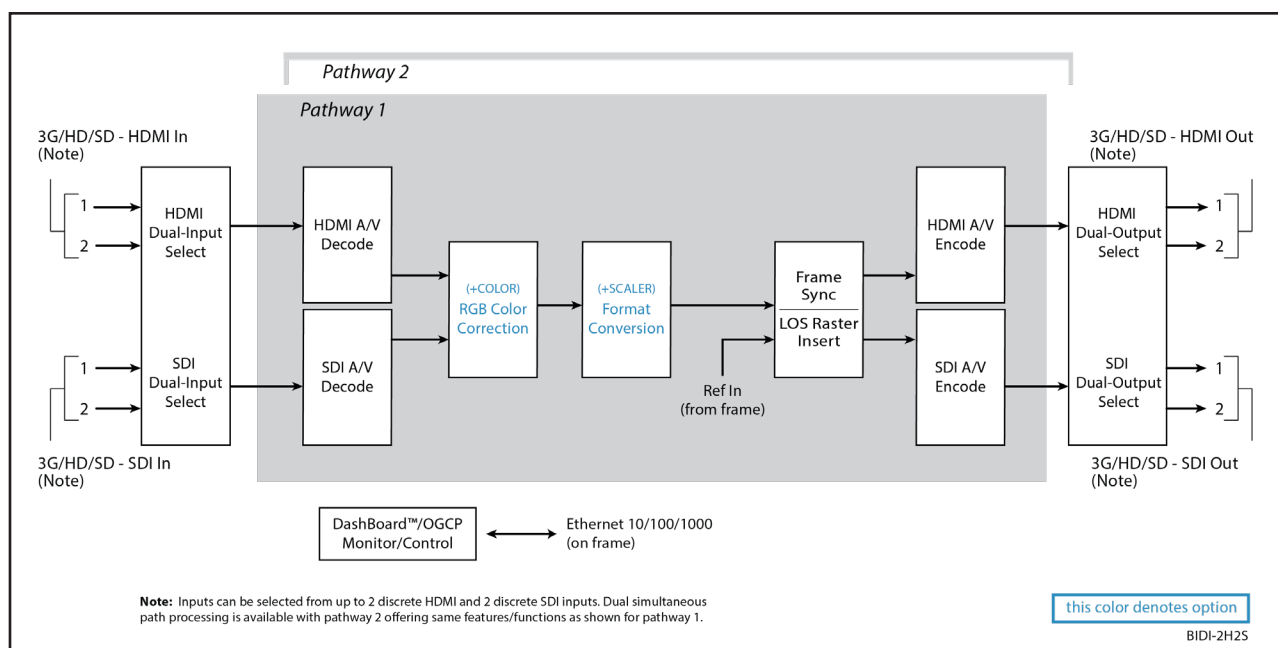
Pathway 2

Pathway 1

3G/HD/SD - HDMI In
(Note)

1
2

HDMI
Dual-Input
Select

HDMI A/V
Decode

1
2

SDI
Dual-Input
Select

SDI A/V
Decode

3G/HD/SD - SDI In
(Note)

(+COLOR)
RGB Color
Correction

(+SCALER)
Format
Conversion

Frame
Sync

LOS Raster
Insert

Ref In
(from frame)

HDMI A/V
Encode

SDI A/V
Encode

3G/HD/SD - HDMI Out
(Note)

HDMI
Dual-Output
Select

1
2

SDI
Dual-Output
Select

1
2

3G/HD/SD - SDI Out
(Note)

DashBoard™/OGCP
Monitor/Control

Ethernet 10/100/1000
(on frame)

**Note:** Inputs can be selected from up to 2 discrete HDMI and 2 discrete SDI inputs. Dual simultaneous path processing is available with pathway 2 offering same features/functions as shown for pathway 1.

this color denotes option

BIDI-2H2S